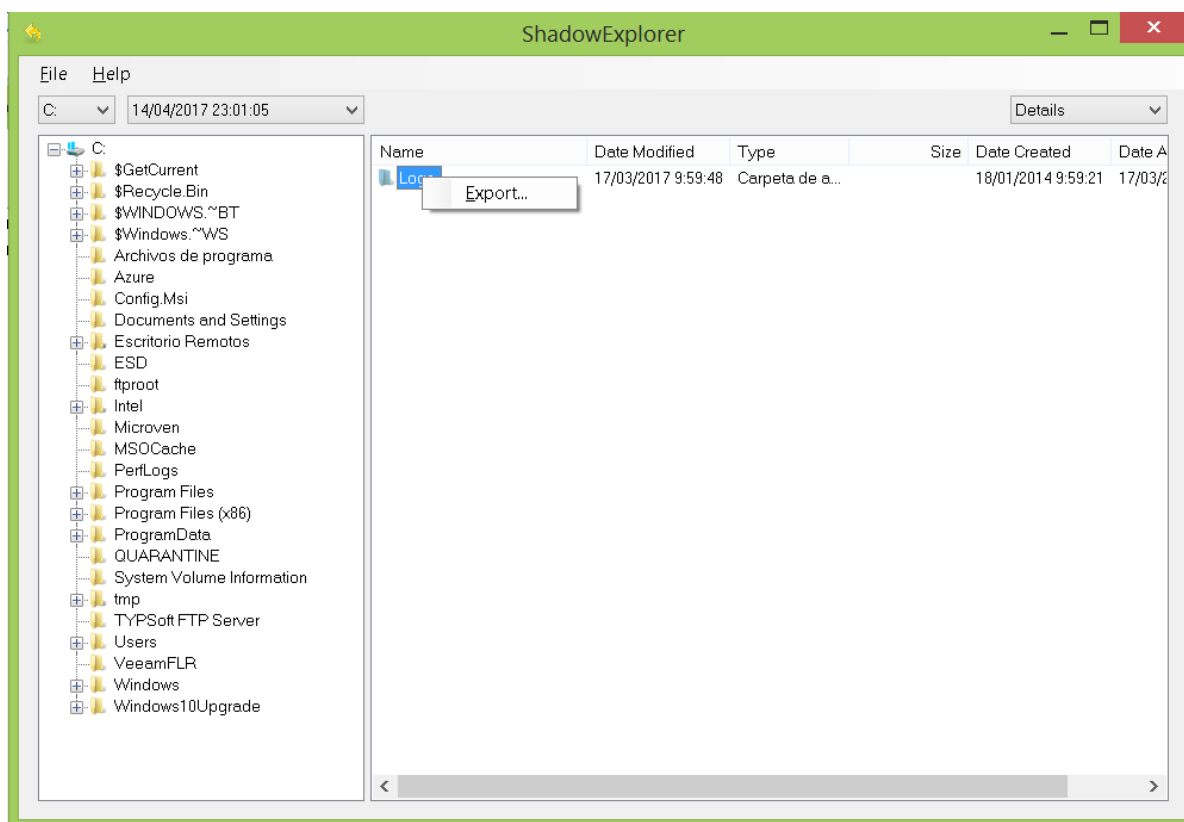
ShadowExplorer

File Help

C: 14/04/2017 23:01:05

Details

C:
$GetCurrent
$Recycle.Bin
$WINDOWS.~BT
$Windows.~WS
Archivos de programa
Azure
Config.Msi
Documents and Settings
Escritorio Remotos
ESD
ftproot
Intel
Microven
MSOCache
PerfLogs
Program Files
Program Files (x86)
ProgramData
QUARANTINE
System Volume Information
tmp
TYPSoft FTP Server
Users
VeeamFLR
Windows
Windows10Upgrade

| Name | Date Modified | Type | Size | Date Created | Date A |
|---|---|---|---|---|---|
| Logs | 17/03/2017 9:59:48 | Carpeta de a... | | 18/01/2014 9:59:21 | 17/03/2 |

Export...